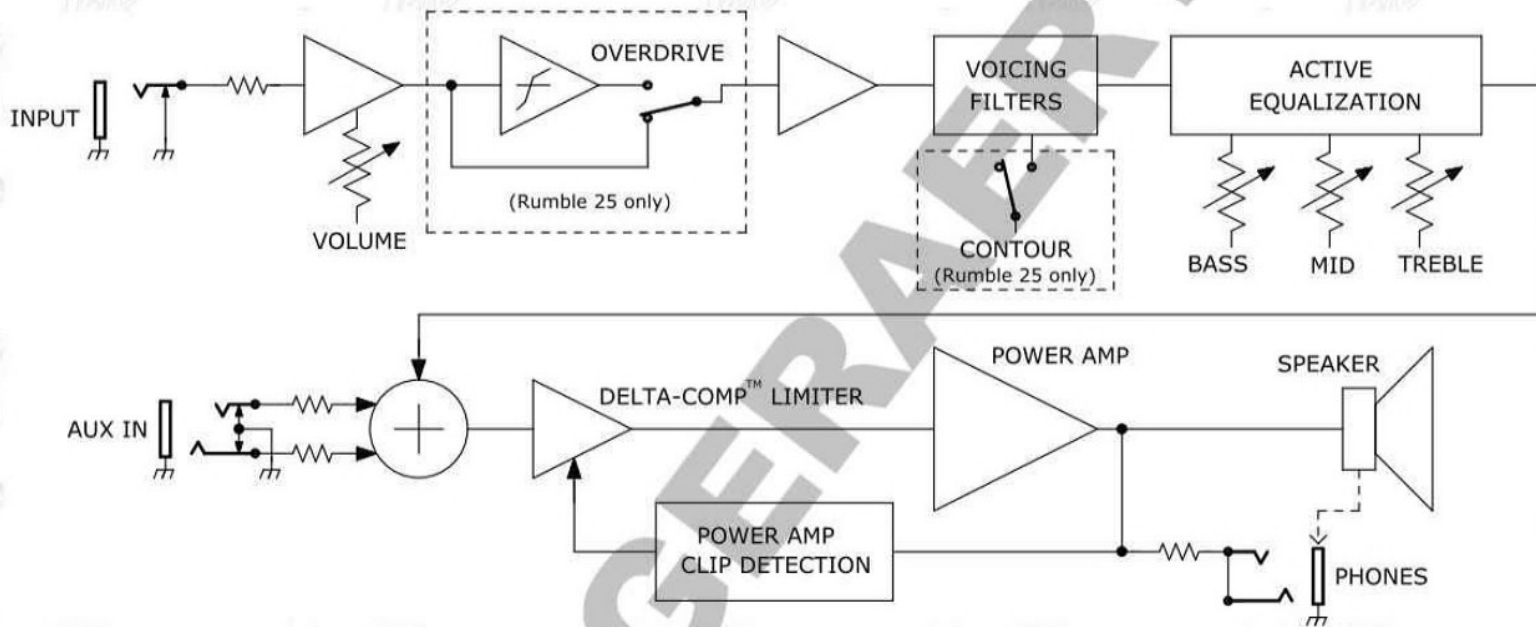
INPUT

VOLUME

OVERDRIVE

(Rumble 25 only)

VOICING FILTERS

CONTOUR
(Rumble 25 only)

ACTIVE EQUALIZATION

BASS

MID

TREBLE

AUX IN

DELTA-COMP™ LIMITER

POWER AMP

SPEAKER

POWER AMP CLIP DETECTION

PHONES

GERAER